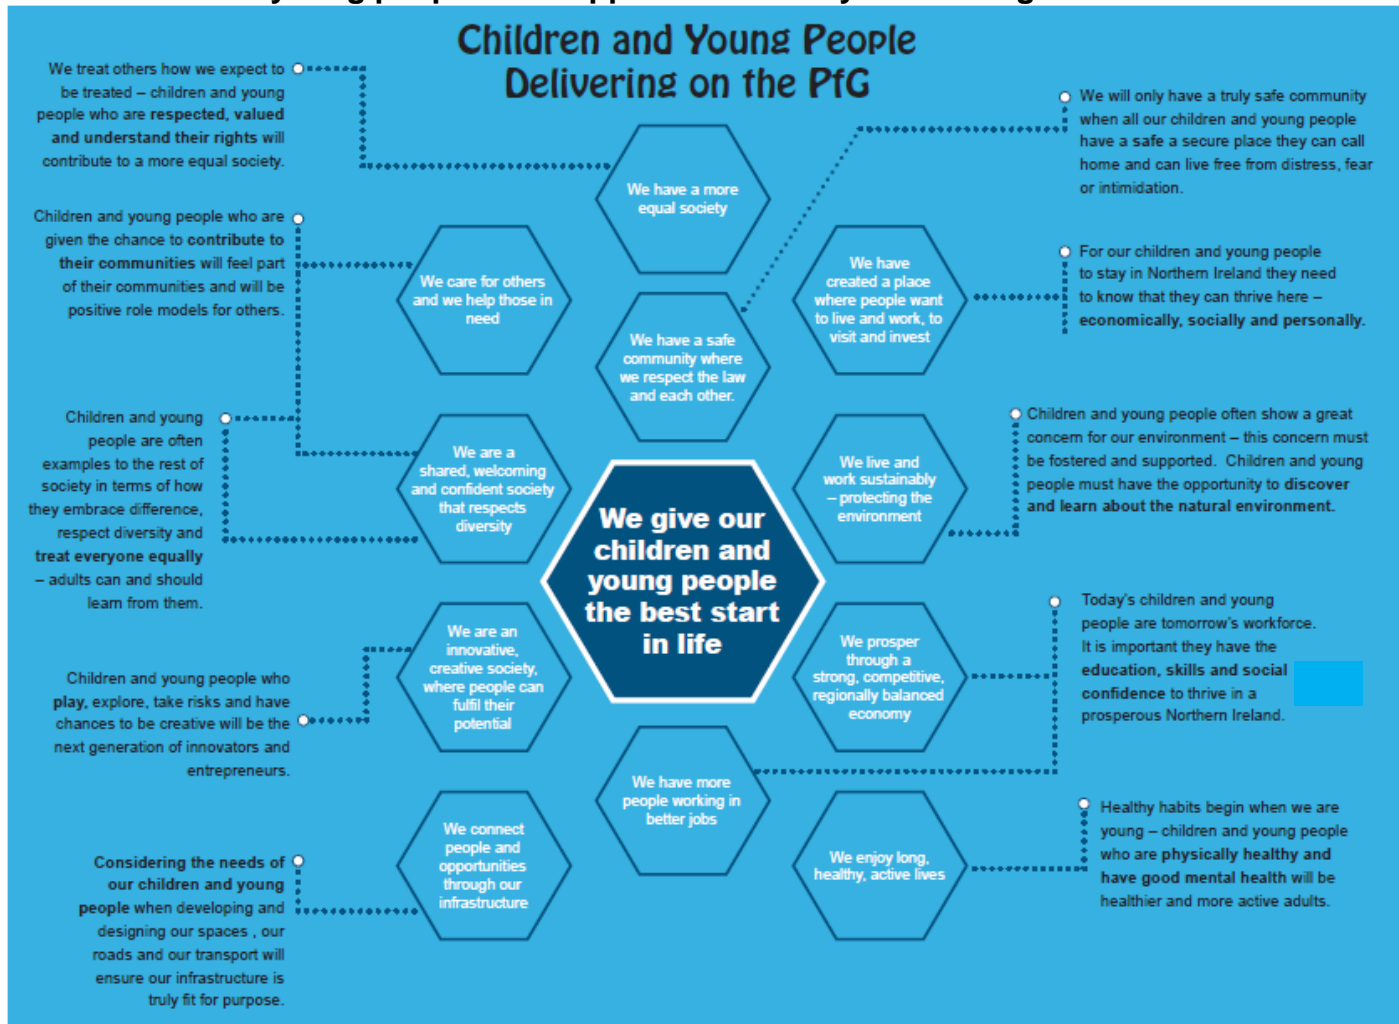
Children and Young People Delivering on the PfG

We treat others how we expect to be treated – children and young people who are respected, valued and understand their rights will contribute to a more equal society.

Children and young people who are given the chance to contribute to their communities will feel part of their communities and will be positive role models for others.

Children and young people are often examples to the rest of society in terms of how they embrace difference, respect diversity and treat everyone equally – adults can and should learn from them.

Children and young people who play, explore, take risks and have chances to be creative will be the next generation of innovators and entrepreneurs.

Considering the needs of our children and young people when developing and designing our spaces , our roads and our transport will ensure our infrastructure is truly fit for purpose.

We have a more equal society

We care for others and we help those in need

We have a safe community where we respect the law and each other.

We have created a place where people want to live and work, to visit and invest

We are a shared, welcoming and confident society that respects diversity

We give our children and young people the best start in life

We live and work sustainably – protecting the environment

We are an innovative, creative society, where people can fulfil their potential

We prosper through a strong, competitive, regionally balanced economy

We have more people working in better jobs

We connect people and opportunities through our infrastructure

We enjoy long, healthy, active lives

We will only have a truly safe community when all our children and young people have a safe a secure place they can call home and can live free from distress, fear or intimidation.

For our children and young people to stay in Northern Ireland they need to know that they can thrive here – economically, socially and personally.

Children and young people often show a great concern for our environment – this concern must be fostered and supported. Children and young people must have the opportunity to discover and learn about the natural environment.

Today's children and young people are tomorrow's workforce. It is important they have the education, skills and social confidence to thrive in a prosperous Northern Ireland.

Healthy habits begin when we are young – children and young people who are physically healthy and have good mental health will be healthier and more active adults.